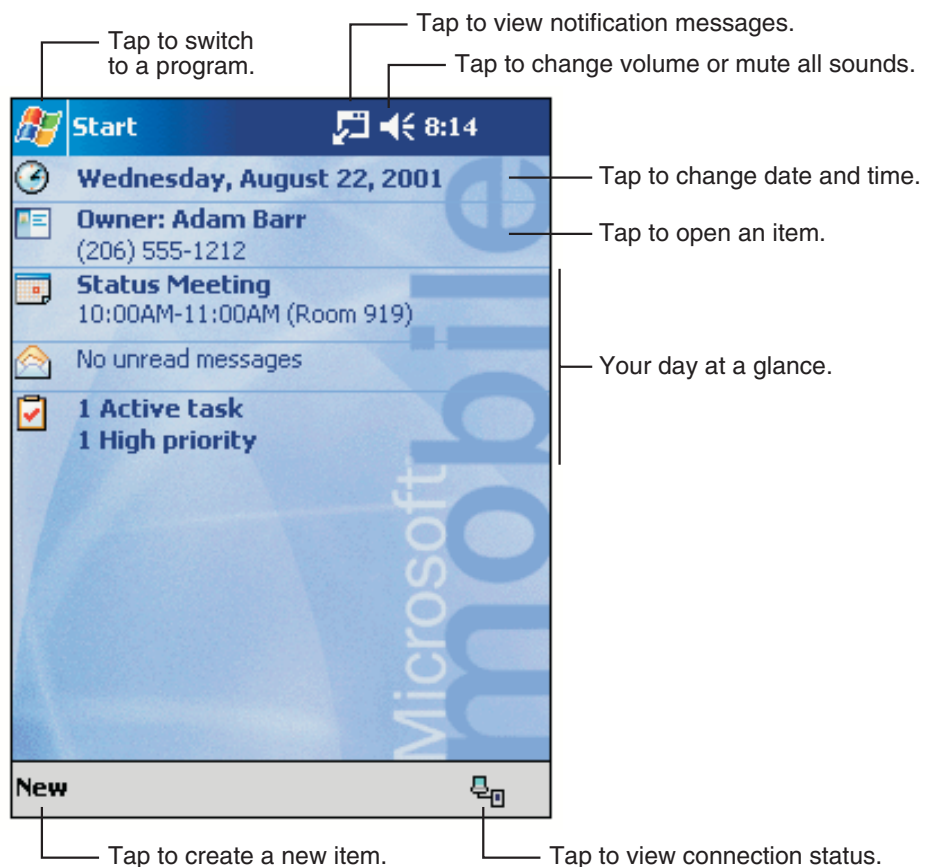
Tap to switch to a program.

Tap to view notification messages.

Tap to change volume or mute all sounds.

Start 8:14

Wednesday, August 22, 2001

Tap to change date and time.

Owner: Adam Barr
(206) 555-1212

Tap to open an item.

Status Meeting
10:00AM-11:00AM (Room 919)

No unread messages

Your day at a glance.

1 Active task
1 High priority

Microsoft mobile

New

Tap to create a new item.

Tap to view connection status.